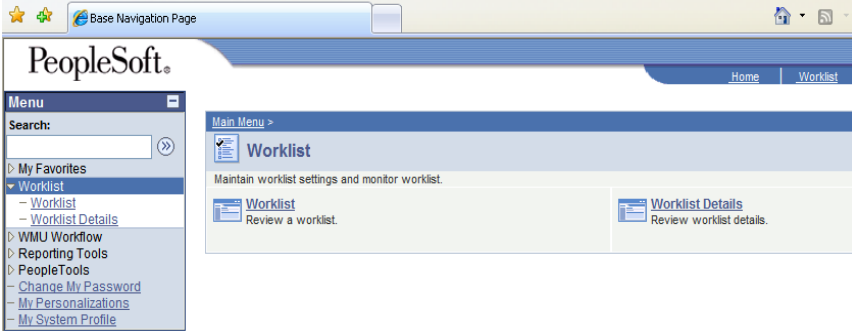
Base Navigation Page

PeopleSoft.

Home | Worklist

Menu
Search:
My Favorites
Worklist
– Worklist
– Worklist Details
WMU Workflow
Reporting Tools
PeopleTools
– Change My Password
– My Personalizations
– My System Profile

Main Menu >
Worklist
Maintain worklist settings and monitor worklist.

Worklist
Review a worklist.

Worklist Details
Review worklist details.